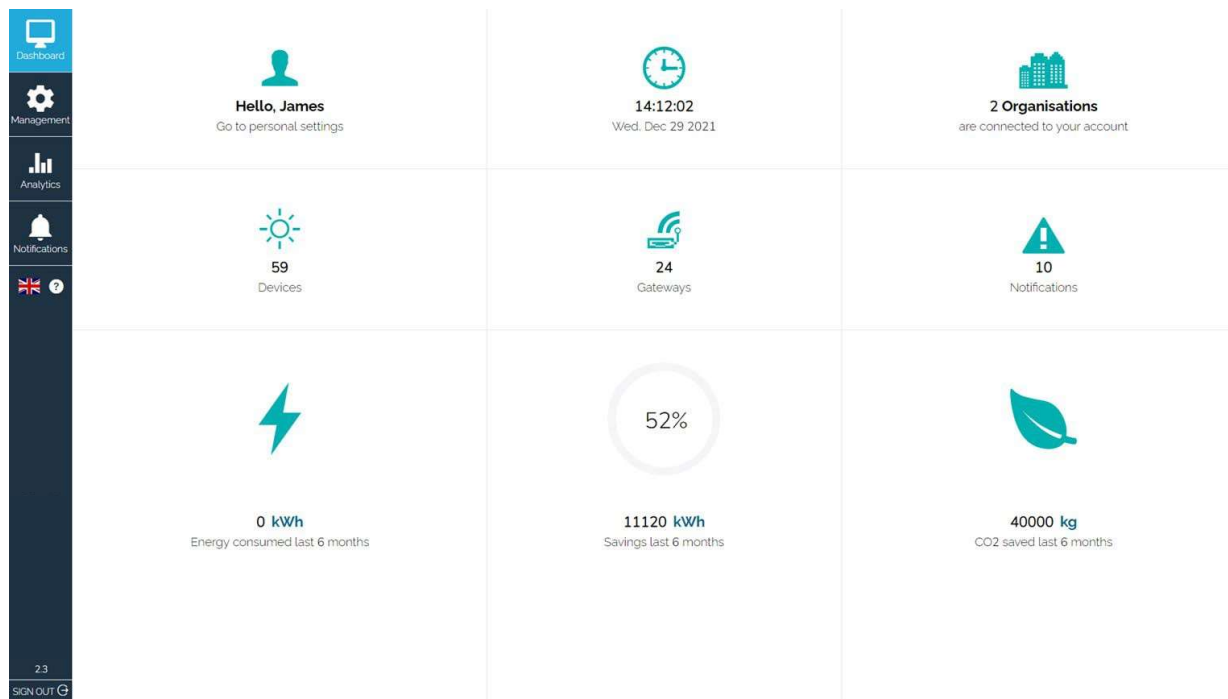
Dashboard
Management
Analytics
Notifications

Hello, James
Go to personal settings

14:12:02
Wed. Dec 29 2021

2 Organisations
are connected to your account

59
Devices

24
Gateways

10
Notifications

0 kWh
Energy consumed last 6 months

52%

11120 kWh
Savings last 6 months

40000 kg
CO2 saved last 6 months

2.3
SIGN OUT